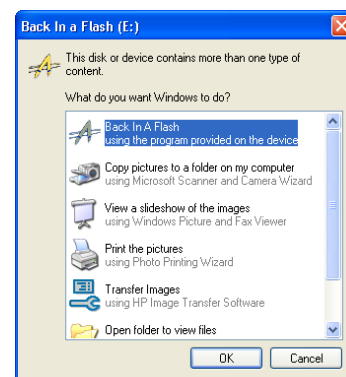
Back In a Flash (E:)

This disk or device contains more than one type of content.

What do you want Windows to do?

Back In A Flash
using the program provided on the device

Copy pictures to a folder on my computer
using Microsoft Scanner and Camera Wizard

View a slideshow of the images
using Windows Picture and Fax Viewer

Print the pictures
using Photo Printing Wizard

Transfer Images
using HP Image Transfer Software

Open folder to view files

OK Cancel